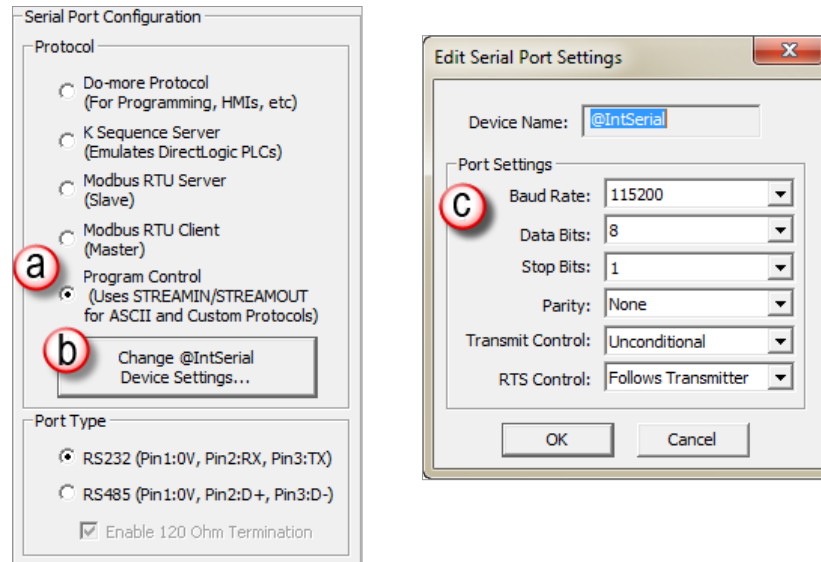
Serial Port Configuration

Protocol

Do-more Protocol (For Programming, HMIs, etc)

K Sequence Server (Emulates DirectLogic PLCs)

Modbus RTU Server (Slave)

Modbus RTU Client (Master)

a

Program Control (Uses STREAMIN/STREAMOUT for ASCII and Custom Protocols)

b

Change @IntSerial Device Settings...

Port Type

RS232 (Pin1:0V, Pin2:RX, Pin3:TX)

RS485 (Pin1:0V, Pin2:D+, Pin3:D-)

Enable 120 Ohm Termination

Edit Serial Port Settings

X

Device Name: @IntSerial

Port Settings

c

Baud Rate: 115200

Data Bits: 8

Stop Bits: 1

Parity: None

Transmit Control: Unconditional

RTS Control: Follows Transmitter

OK

Cancel